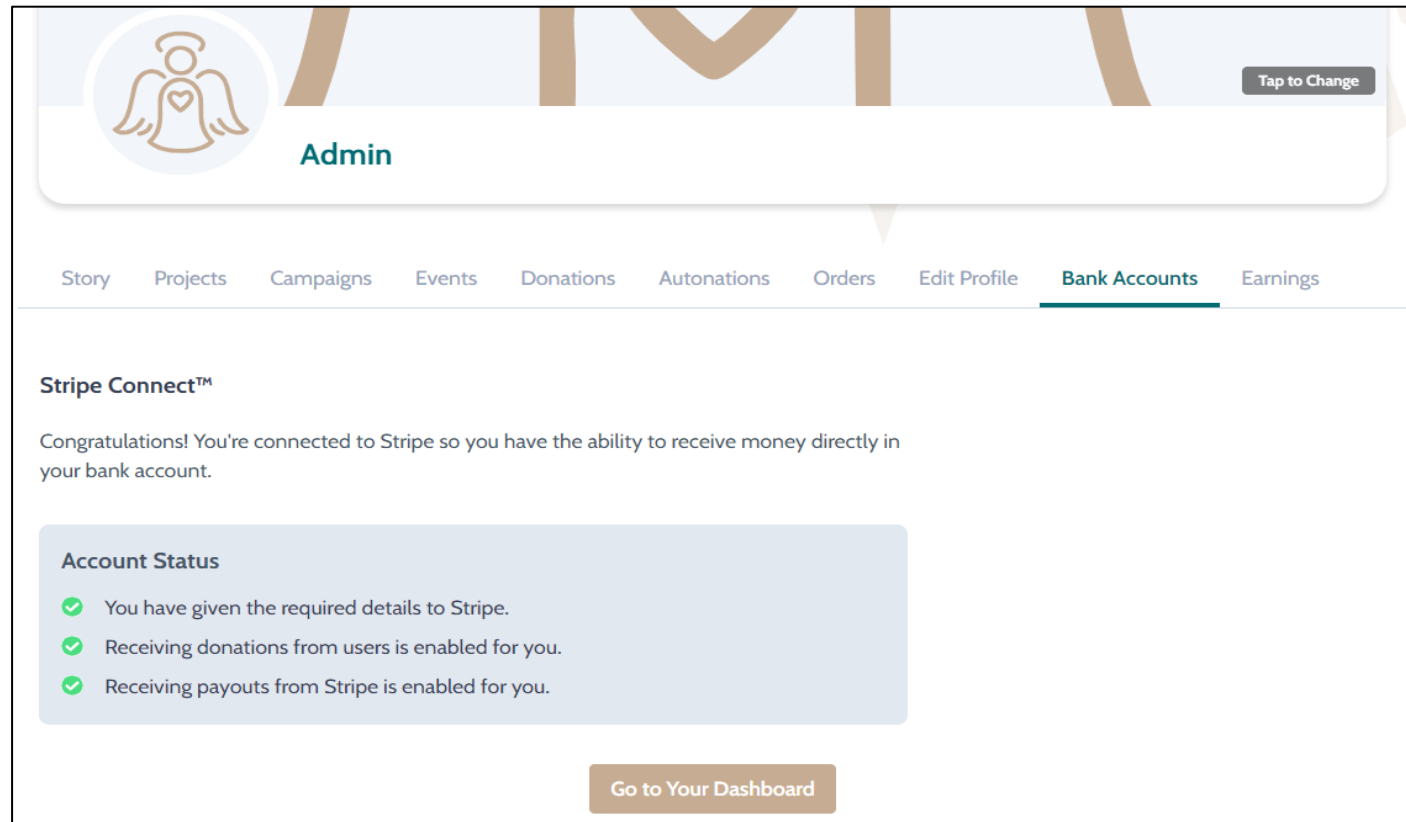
Tap to Change

Admin

Story Projects Campaigns Events Donations Autonations Orders Edit Profile Bank Accounts Earnings

Stripe Connect™

Congratulations! You're connected to Stripe so you have the ability to receive money directly in your bank account.

Account Status

You have given the required details to Stripe.

Receiving donations from users is enabled for you.

Receiving payouts from Stripe is enabled for you.

Go to Your Dashboard